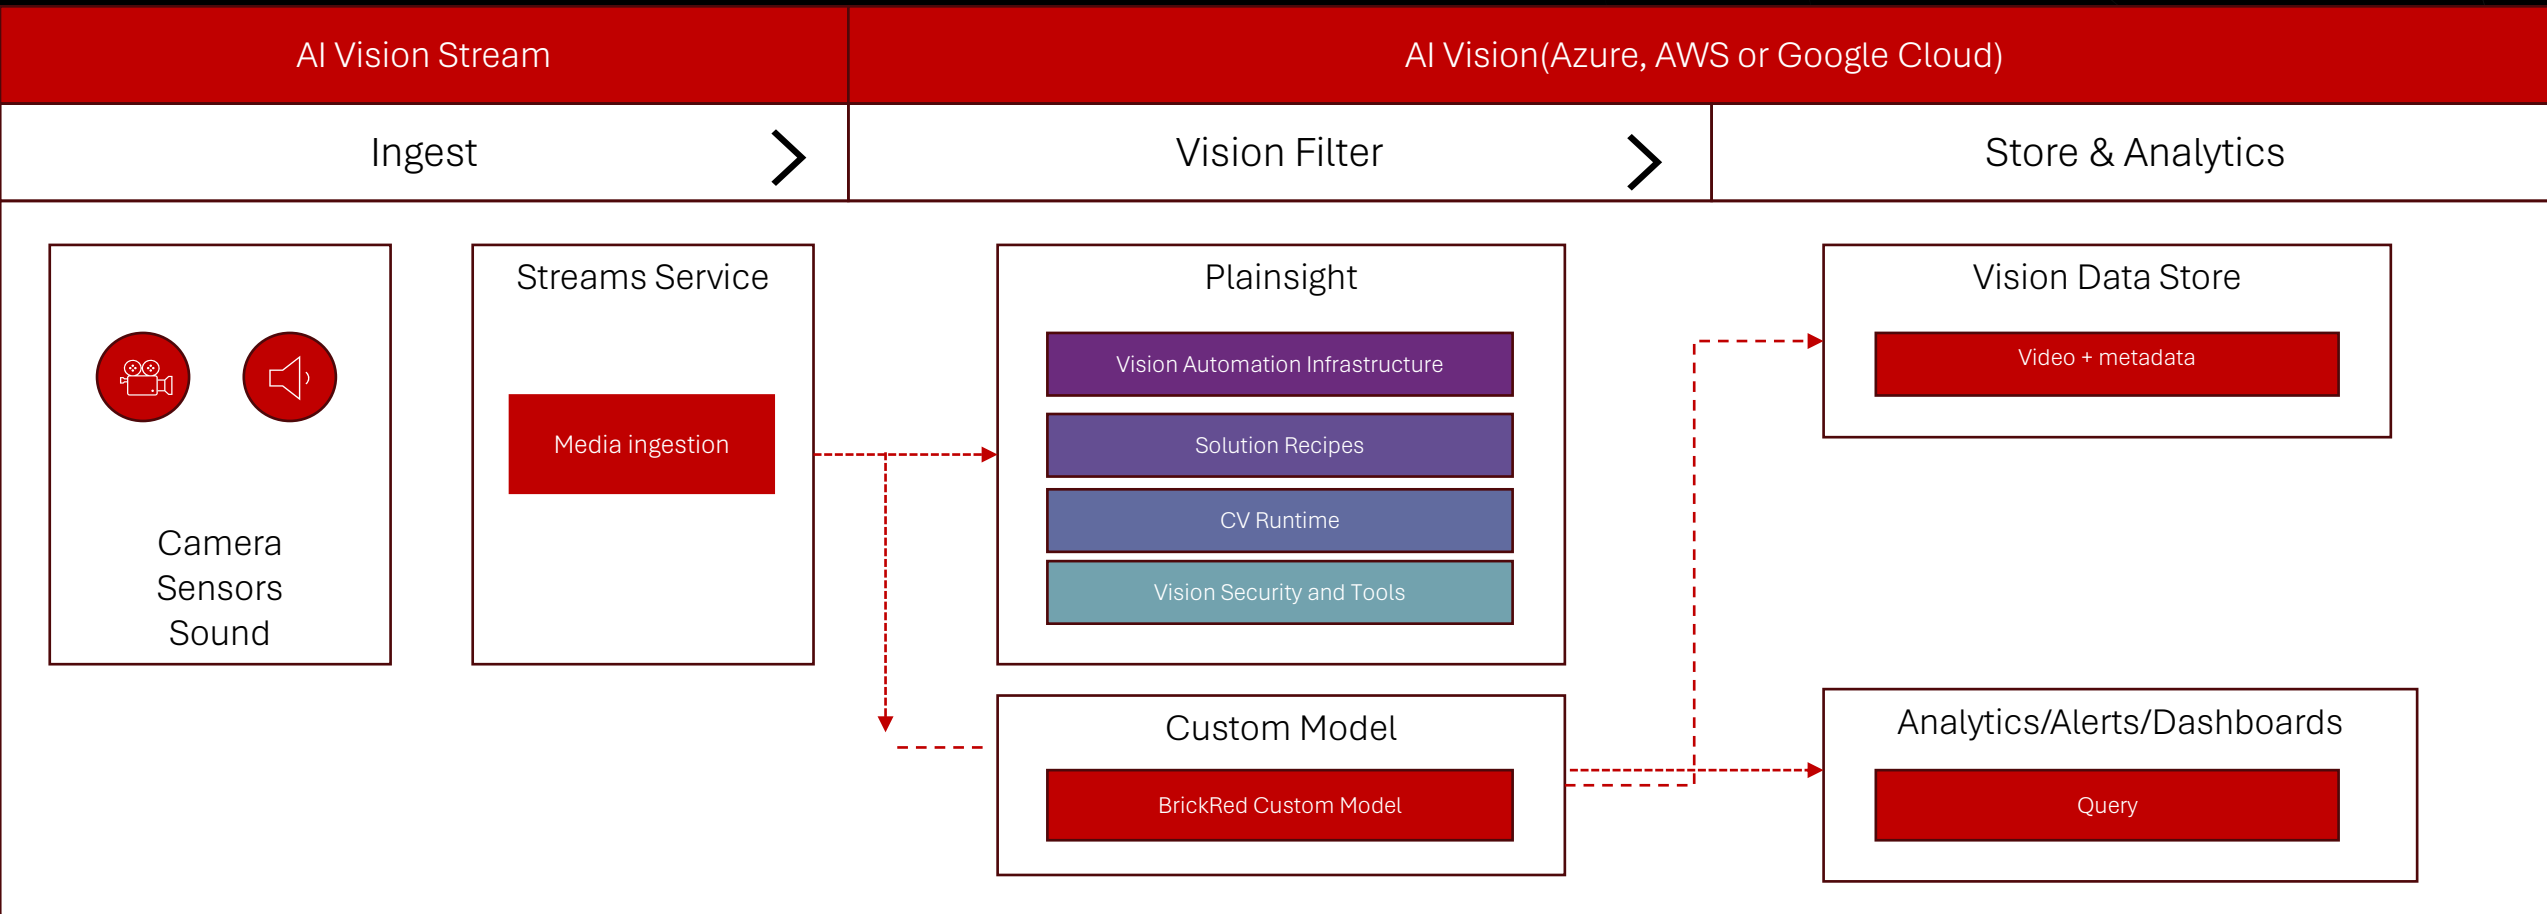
AI Vision Stream

AI Vision(Azure, AWS or Google Cloud)

Ingest

Vision Filter

Store & Analytics

Camera
Sensors
Sound

Streams Service

Media ingestion

Plainsight

Vision Automation Infrastructure

Solution Recipes

CV Runtime

Vision Security and Tools

Custom Model

BrickRed Custom Model

Vision Data Store

Video + metadata

Analytics/Alerts/Dashboards

Query